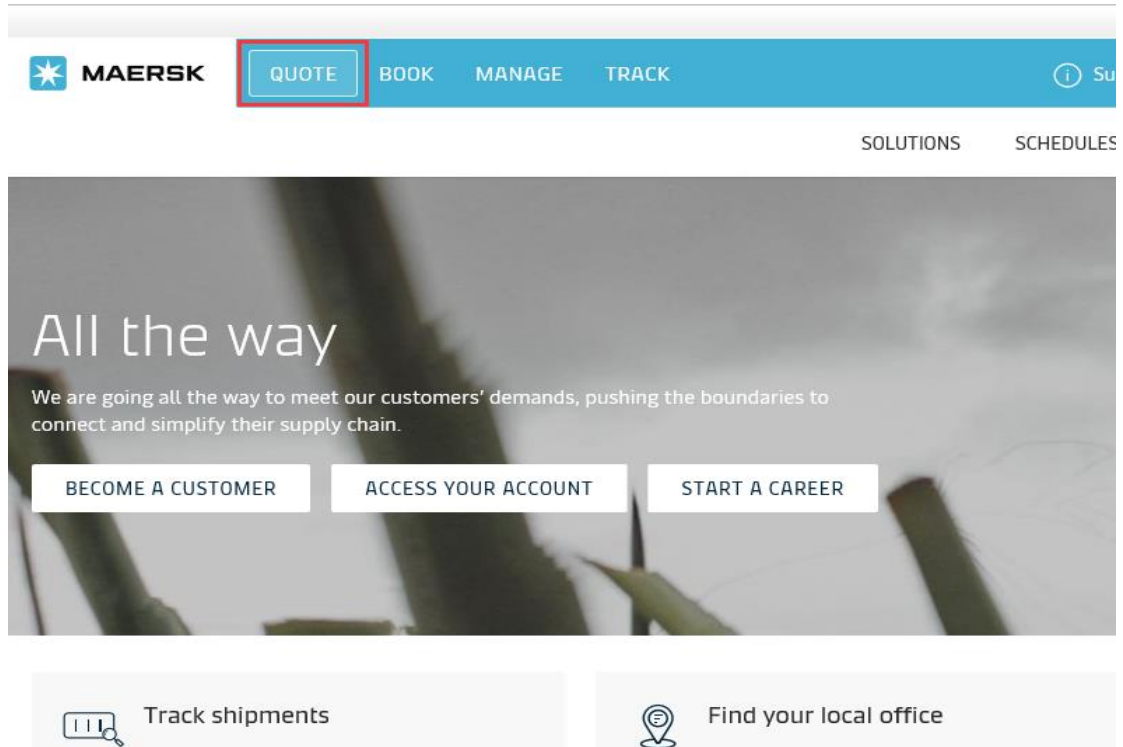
MAERSK

QUOTE BOOK MANAGE TRACK

Su

SOLUTIONS SCHEDULES

All the way

We are going all the way to meet our customers' demands, pushing the boundaries to connect and simplify their supply chain.

BECOME A CUSTOMER

ACCESS YOUR ACCOUNT

START A CAREER

Track shipments

Find your local office